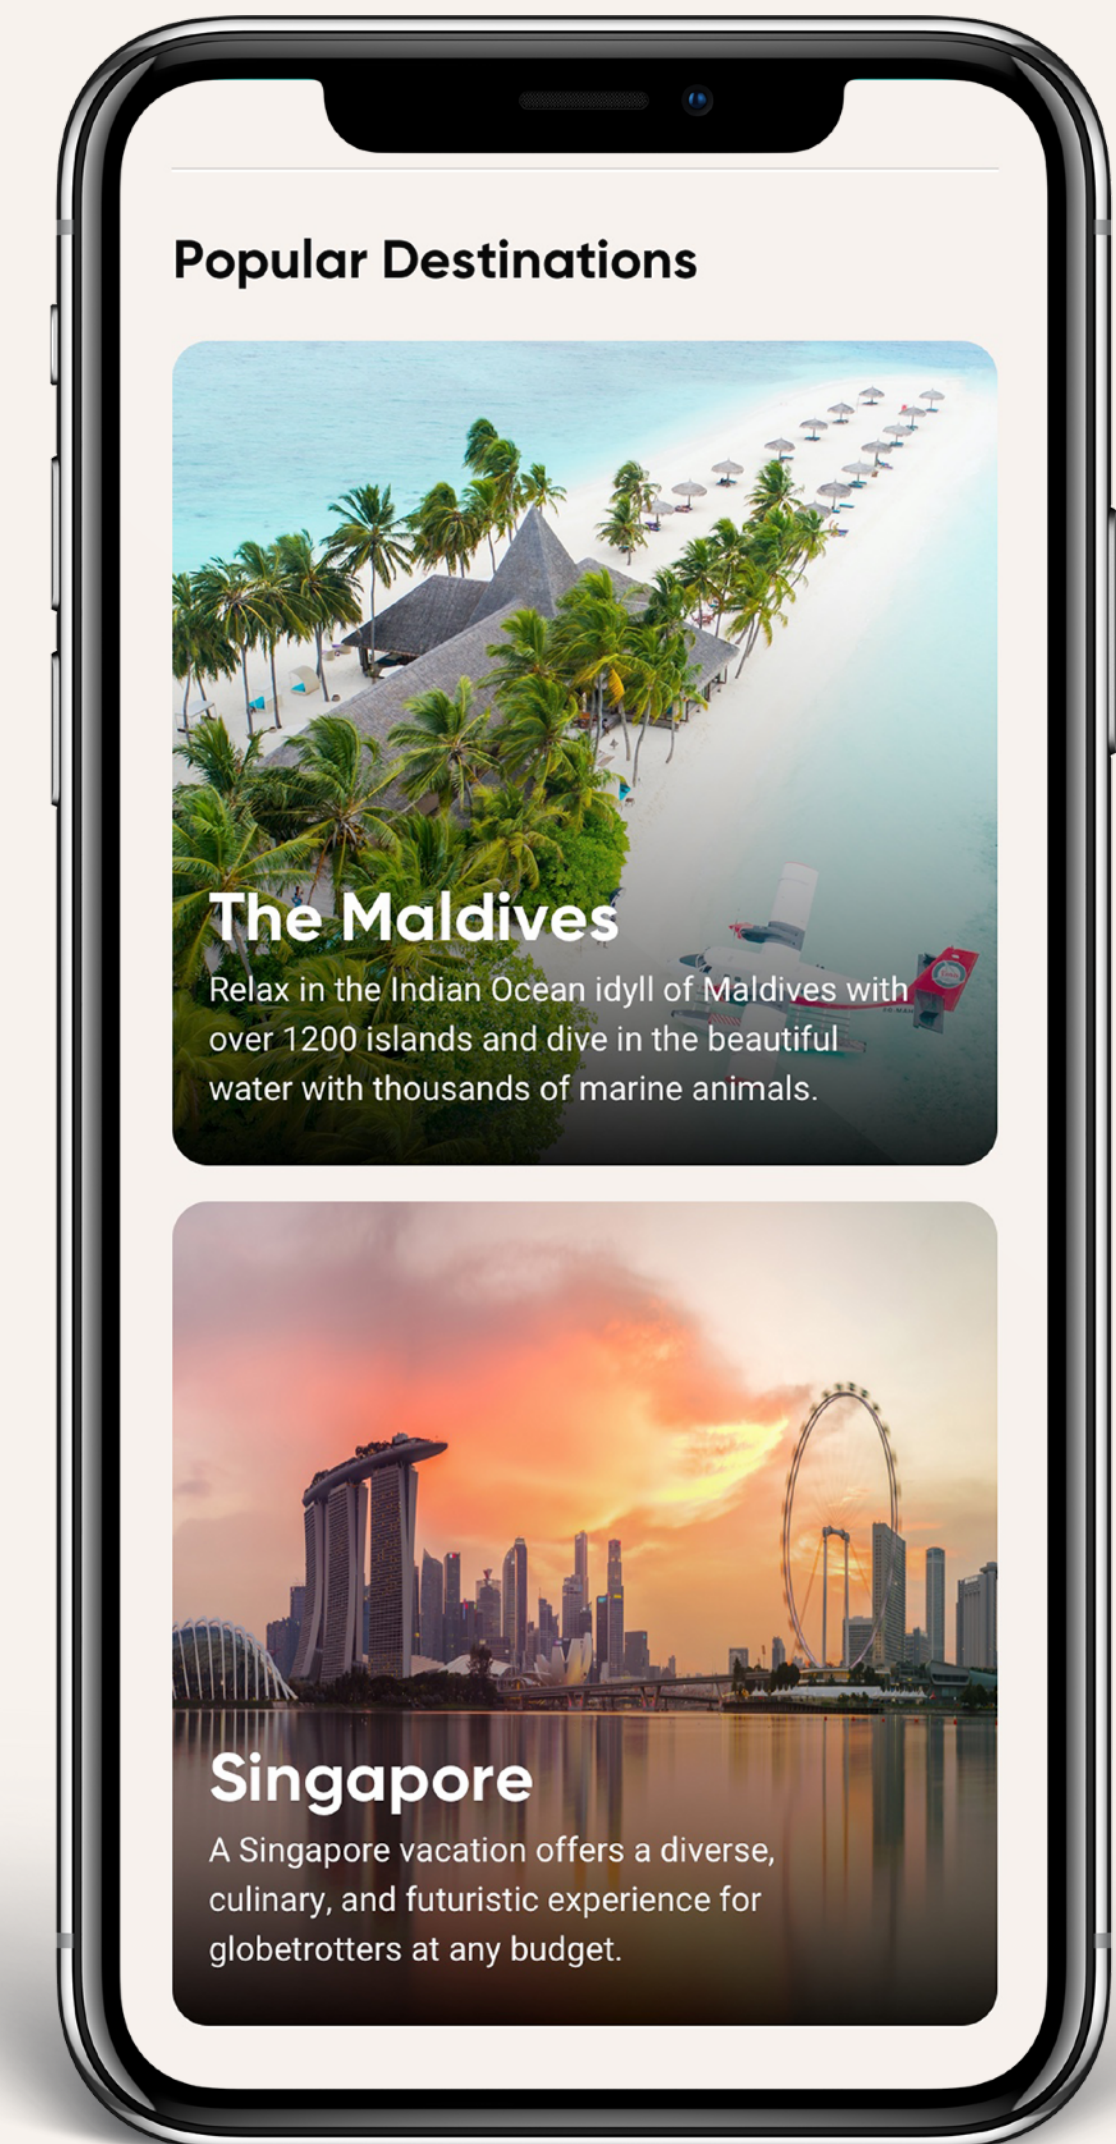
Popular Destinations

The Maldives

Relax in the Indian Ocean idyll of Maldives with over 1200 islands and dive in the beautiful water with thousands of marine animals.

Singapore

A Singapore vacation offers a diverse, culinary, and futuristic experience for globetrotters at any budget.